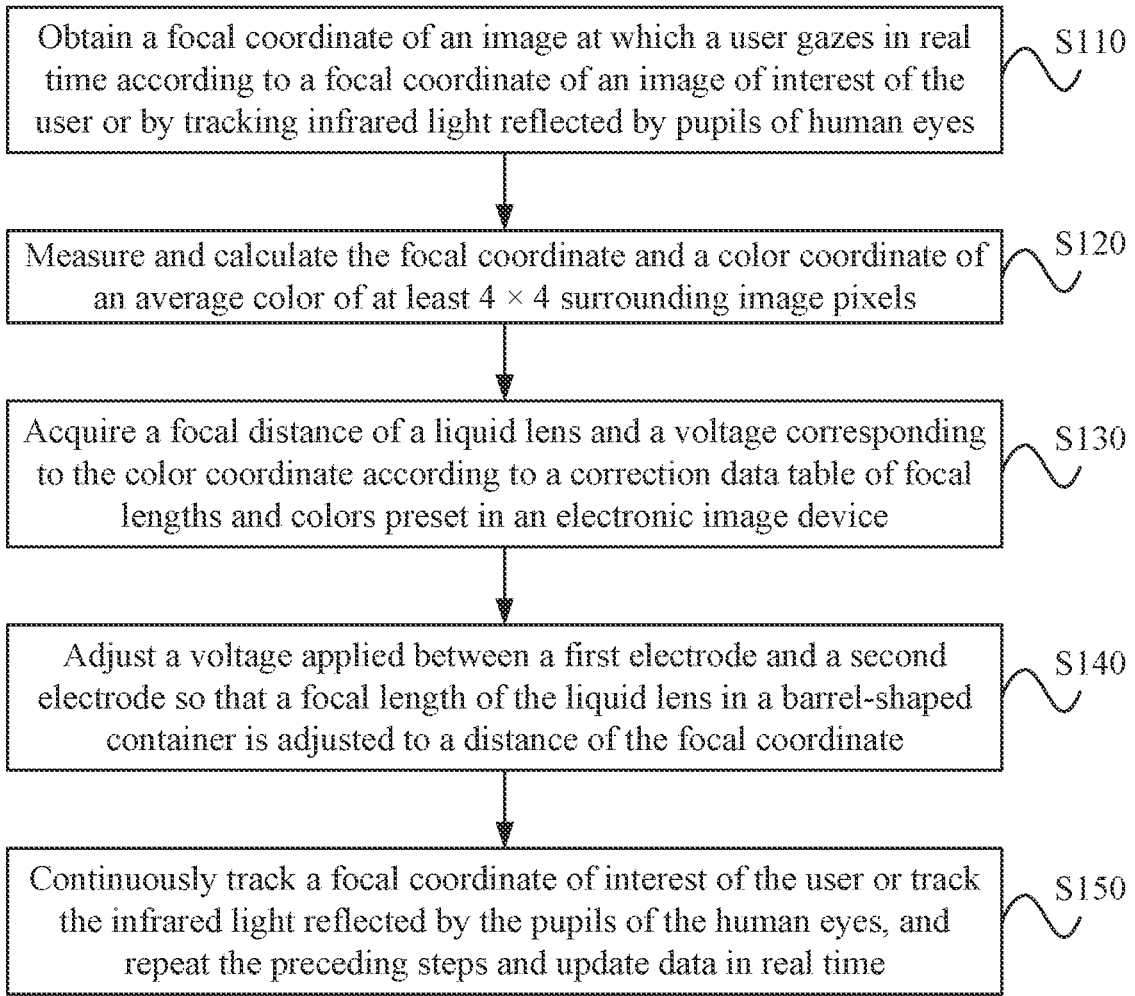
Obtain a focal coordinate of an image at which a user gazes in real time according to a focal coordinate of an image of interest of the user or by tracking infrared light reflected by pupils of human eyes

S110

Measure and calculate the focal coordinate and a color coordinate of an average color of at least $4 \times 4$ surrounding image pixels

S120

Acquire a focal distance of a liquid lens and a voltage corresponding to the color coordinate according to a correction data table of focal lengths and colors preset in an electronic image device

S130

Adjust a voltage applied between a first electrode and a second electrode so that a focal length of the liquid lens in a barrel-shaped container is adjusted to a distance of the focal coordinate

S140

Continuously track a focal coordinate of interest of the user or track the infrared light reflected by the pupils of the human eyes, and repeat the preceding steps and update data in real time

S150